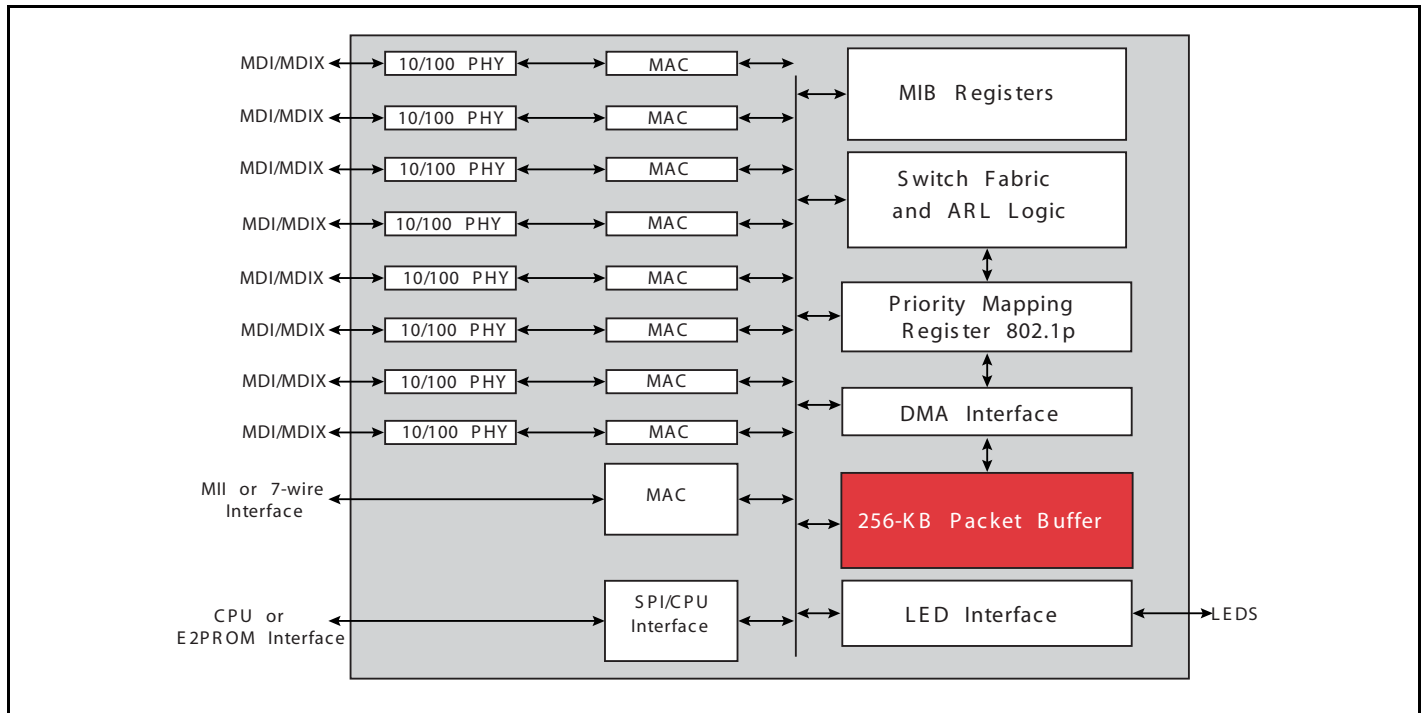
MDI/MDIX 10/100 PHY MAC
MDI/MDIX 10/100 PHY MAC
MDI/MDIX 10/100 PHY MAC
MDI/MDIX 10/100 PHY MAC
MDI/MDIX 10/100 PHY MAC
MDI/MDIX 10/100 PHY MAC
MDI/MDIX 10/100 PHY MAC
MDI/MDIX 10/100 PHY MAC

MII or 7-wire Interface
MAC

CPU or E2PROM Interface
SPI/CPU Interface

MIB Registers

Switch Fabric and ARL Logic

Priority Mapping Register 802.1p

DMA Interface

256-KB Packet Buffer

LED Interface

LEDS